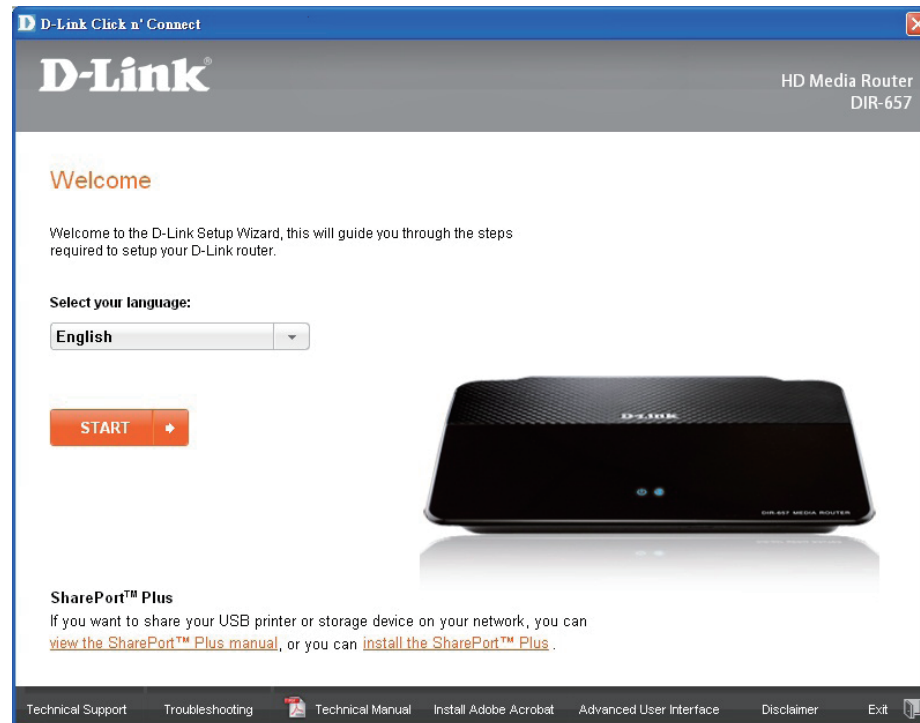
D-Link Click n' Connect

D-Link®

HD Media Router
DIR-657

Welcome

Welcome to the D-Link Setup Wizard, this will guide you through the steps required to setup your D-Link router.

Select your language:

English

START

D-Link

DIR-657 MEDIA ROUTER

SharePort™ Plus
If you want to share your USB printer or storage device on your network, you can view the SharePort™ Plus manual, or you can install the SharePort™ Plus .

Technical Support Troubleshooting Technical Manual Install Adobe Acrobat Advanced User Interface Disclaimer Exit